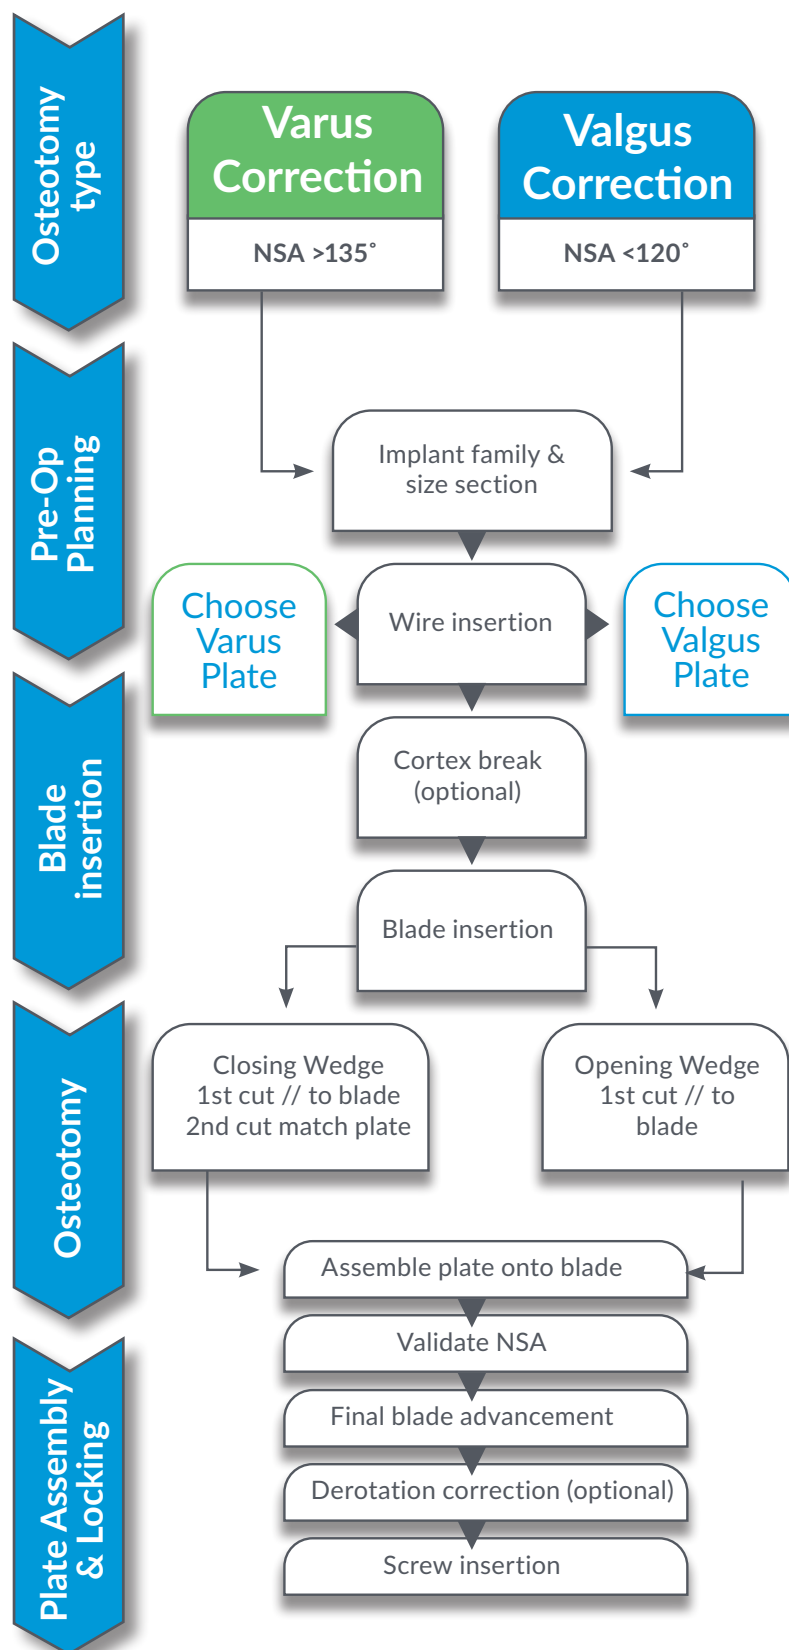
Osteotomy type

Varus Correction

NSA >135˚

Valgus Correction

NSA <120˚

Pre-Op Planning

Implant family & size section

Choose Varus Plate

Wire insertion

Choose Valgus Plate

Blade insertion

Cortex break (optional)

Blade insertion

Osteotomy

Closing Wedge 1st cut // to blade 2nd cut match plate

Opening Wedge 1st cut // to blade

Plate Assembly & Locking

Assemble plate onto blade

Validate NSA

Final blade advancement

Derotation correction (optional)

Screw insertion